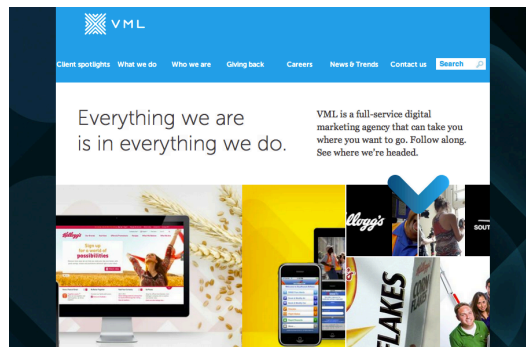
VML

Client spotlights What we do Who we are Giving back Careers News & Trends Contact us Search

Everything we are is in everything we do.

VML is a full-service digital marketing agency that can take you where you want to go. Follow along. See where we're headed.

Kellogg's

Sign up for a world of possibilities

Kellogg's

FLAKES

SOUT